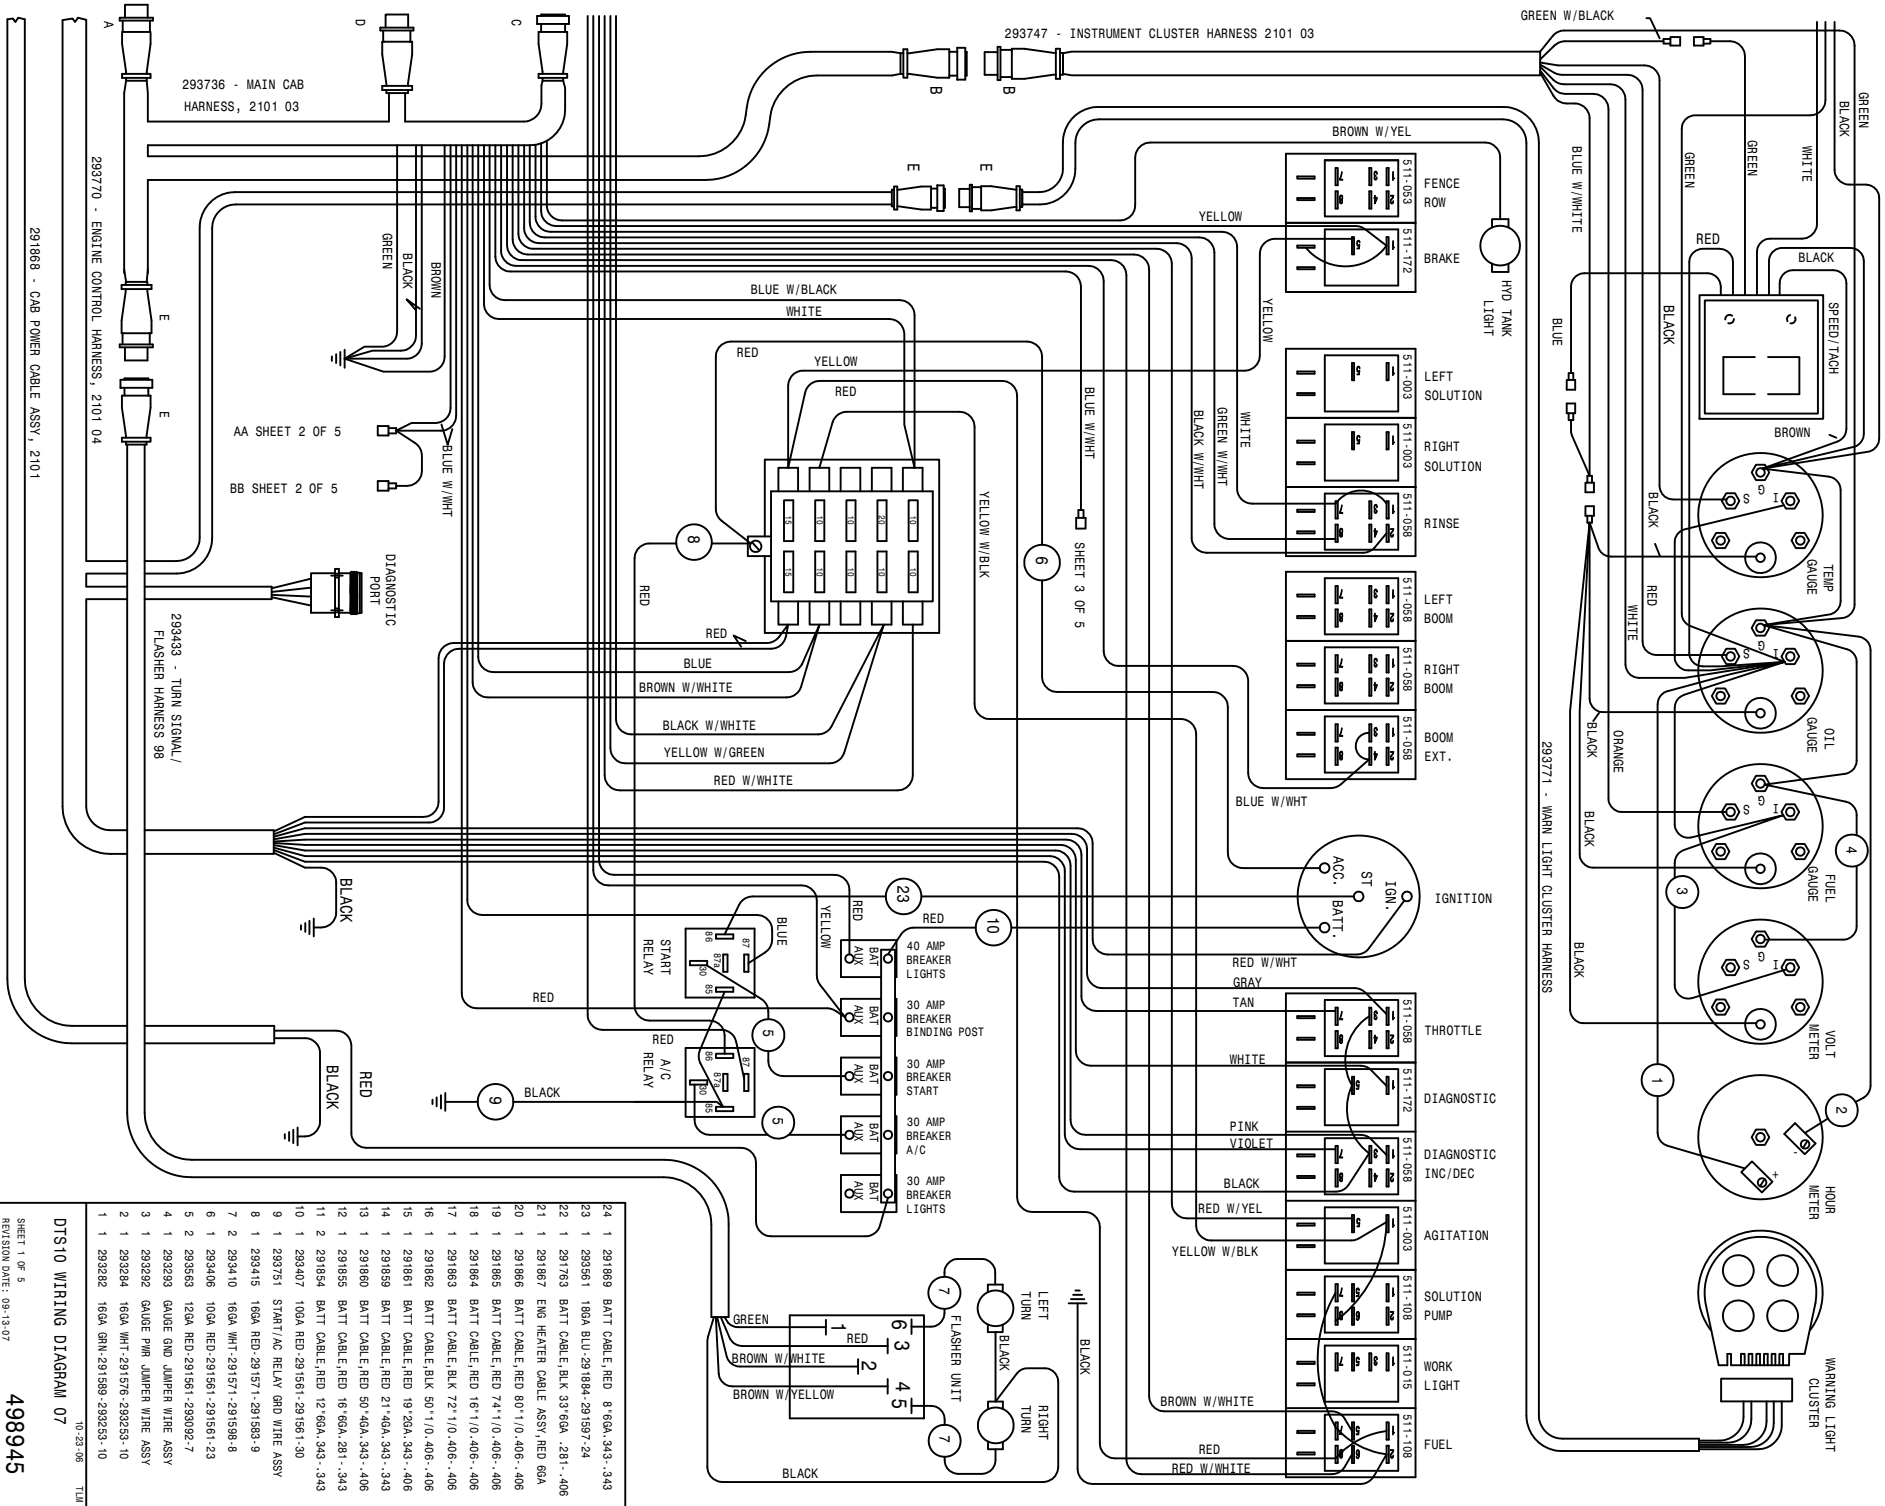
293736 - MAIN CAB HARNESS, 2101 03

A
D
C

293747 - INSTRUMENT CLUSTER HARNESS 2101 03

B
B

GREEN W/BLACK

GREEN
BLACK
WHITE
GREEN
GREEN
BLUE W/WHITE
BLUE W/BLACK

BROWN W/YEL

E
E

FENCE ROW
511-053
BRAKE
511-172
YELLOW
HYD TANK LIGHT
YELLOW

RED
BLACK
BLACK
SPEED/TACH
BLUE

293770 - ENGINE CONTROL HARNESS, 2101 04

291868 - CAB POWER CABLE ASSY, 2101

GREEN
BLACK
BROWN

E
E

BLUE W/BLACK
WHITE
RED
YELLOW
RED

AA SHEET 2 OF 5
BB SHEET 2 OF 5
BLUE W/WHT

BLUE W/WHT
BLACK W/WHT
GREEN W/WHT
WHITE

LEFT SOLUTION
511-003
RIGHT SOLUTION
511-003
RINSE
511-058

BROWN
BLACK
TEMP GAUGE

DIAGNOSTIC PORT

15 10 10 20 10
15 10 10 10 10

8
RED
YELLOW W/BLK
9
SHEET 3 OF 5

LEFT BOOM
511-058
RIGHT BOOM
511-058
BOOM EXT.
511-058

RED
WHITE
OIL GAUGE

293433 - TURN SIGNAL/ FLASHER HARNESS 98

RED
BLUE
BROWN W/WHITE
BLACK W/WHITE
YELLOW W/GREEN
RED W/WHITE

BLUE W/WHT

BLACK
ORANGE
293771 - WARN LIGHT CLUSTER HARNESS
BLACK

FUEL GAUGE
4
3

BLACK

ACC. ST IGN. BATT.
IGNITION

23
10
BLUE
YELLOW
RED
RED

START RELAY
86 87 87A 30 85

BAT AUX 40 AMP BREAKER LIGHTS
BAT AUX 30 AMP BREAKER BINDING POST
BAT AUX 30 AMP BREAKER START
BAT AUX 30 AMP BREAKER A/C
BAT AUX 30 AMP BREAKER LIGHTS

RED
5
RED
A/C RELAY
86 87 87A 30 85
9
BLACK
5

BLACK
RED
BLACK

RED W/WHT
GRAY
TAN
THROTTLE
511-058
WHITE
DIAGNOSTIC
511-172
PINK
VIOLET
DIAGNOSTIC INC/DEC
511-058
BLACK
RED W/YEL
AGITATION
511-003
YELLOW W/BLK
SOLUTION PUMP
511-108
WORK LIGHT
511-015
BROWN W/WHITE
FUEL
511-108
RED
RED W/WHITE
BLACK

VOLT METER
1
2
HOUR METER
WARNING LIGHT CLUSTER
BLACK

7
LEFT TURN
FLASHER UNIT
BLACK
RIGHT TURN
7
GREEN
RED
BROWN W/WHITE
BROWN W/YELLOW
1 6 3 2 4 5
BLACK

| | | | |
|---|---|---|---|
| 24 | 1 | 291869 | BATT CABLE,RED 8"6GA.-343-.343 |
| 23 | 1 | 293561 | 18GA BLU-291884-291597-24 |
| 22 | 1 | 291763 | BATT CABLE,BLK 33"6GA .281-.406 |
| 21 | 1 | 291867 | ENG HEATER CABLE ASSY,RED 6GA |
| 20 | 1 | 291866 | BATT CABLE,RED 80"1/0.406-.406 |
| 19 | 1 | 291865 | BATT CABLE,RED 74"1/0.406-.406 |
| 18 | 1 | 291864 | BATT CABLE,RED 16"1/0.406-.406 |
| 17 | 1 | 291863 | BATT CABLE,BLK 72"1/0.406-.406 |
| 16 | 1 | 291862 | BATT CABLE,BLK 50"1/0.406-.406 |
| 15 | 1 | 291861 | BATT CABLE,RED 19"2GA.343-.406 |
| 14 | 1 | 291859 | BATT CABLE,RED 21"4GA.343-.343 |
| 13 | 1 | 291860 | BATT CABLE,RED 50"4GA.343-.406 |
| 12 | 1 | 291855 | BATT CABLE,RED 16"6GA.281-.343 |
| 11 | 2 | 291854 | BATT CABLE,RED 12"6GA.343-.343 |
| 10 | 1 | 293407 | 10GA RED-291561-291561-30 |
| 9 | 1 | 293751 | START/AC RELAY GRD WIRE ASSY |
| 8 | 1 | 293415 | 16GA RED-291571-291583-9 |
| 7 | 2 | 293410 | 16GA WHT-291571-291598-8 |
| 6 | 1 | 293406 | 10GA RED-291561-291561-23 |
| 5 | 2 | 293563 | 12GA RED-291561-293092-7 |
| 4 | 1 | 293293 | GAUGE GND JUMPER WIRE ASSY |
| 3 | 1 | 293292 | GAUGE PWR JUMPER WIRE ASSY |
| 2 | 1 | 293284 | 16GA WHT-291576-293253-10 |
| 1 | 1 | 293282 | 16GA GRN-291589-293253-10 |

DTS10 WIRING DIAGRAM 07
SHEET 1 OF 5
REVISION DATE: 09-13-07
10-23-06
TLM
498945